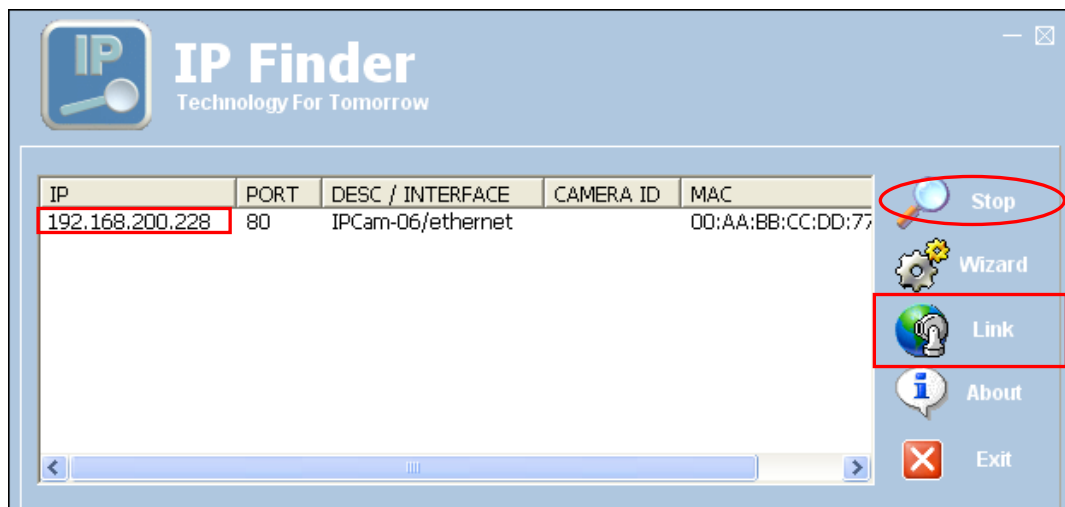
IP

IP Finder
Technology For Tomorrow

| IP | PORT | DESC / INTERFACE | CAMERA ID | MAC |
|---|---|---|---|---|
| 192.168.200.228 | 80 | IPCam-06/ethernet | | 00:AA:BB:CC:DD:7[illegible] |

Stop
Wizard
Link
About
Exit